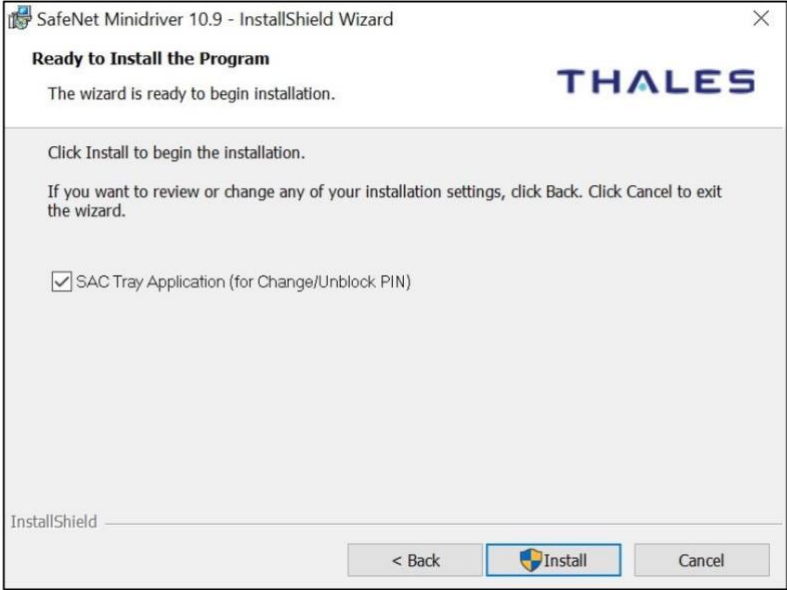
SafeNet Minidriver 10.9 - InstallShield Wizard

Ready to Install the Program

The wizard is ready to begin installation.

THALES

Click Install to begin the installation.

If you want to review or change any of your installation settings, click Back. Click Cancel to exit the wizard.

SAC Tray Application (for Change/Unblock PIN)

InstallShield

< Back

Install

Cancel